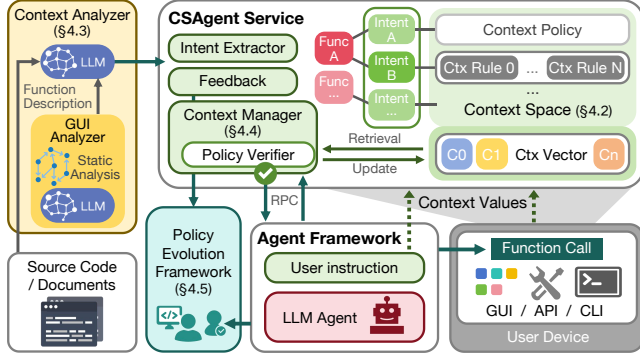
Context Analyzer (§4.3)

LLM

Function Description

GUI Analyzer

Static Analysis

LLM

Source Code / Documents

CSAgent Service

Intent Extractor

Feedback

Context Manager (§4.4)

Policy Verifier

Func A

Func ...

Intent A

Intent B

Intent ...

Context Policy

Ctx Rule 0

...

Ctx Rule N

...

Context Space (§4.2)

Retrieval

Update

C0

C1

Ctx Vector

Cn

RPC

Context Values

Policy Evolution Framework (§4.5)

Agent Framework

User instruction

LLM Agent

Function Call

GUI / API / CLI

User Device